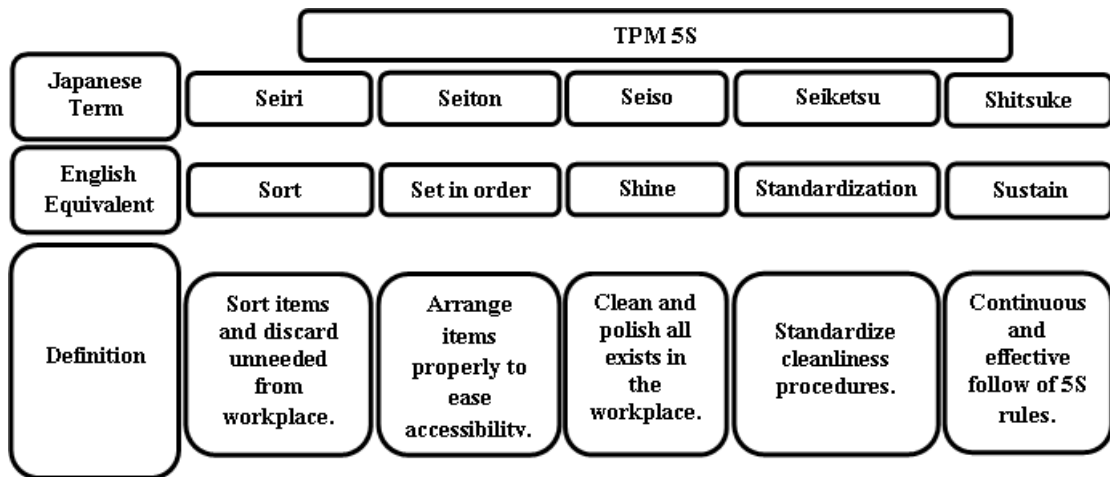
TPM 5S

| Japanese Term | Seiri | Seiton | Seiso | Seiketsu | Shitsuke |
|---|---|---|---|---|---|
| English Equivalent | Sort | Set in order | Shine | Standardization | Sustain |
| Definition | Sort items and discard unneeded from workplace. | Arrange items properly to ease accessibilitv. | Clean and polish all exists in the workplace. | Standardize cleanliness procedures. | Continuous and effective follow of 5S rules. |